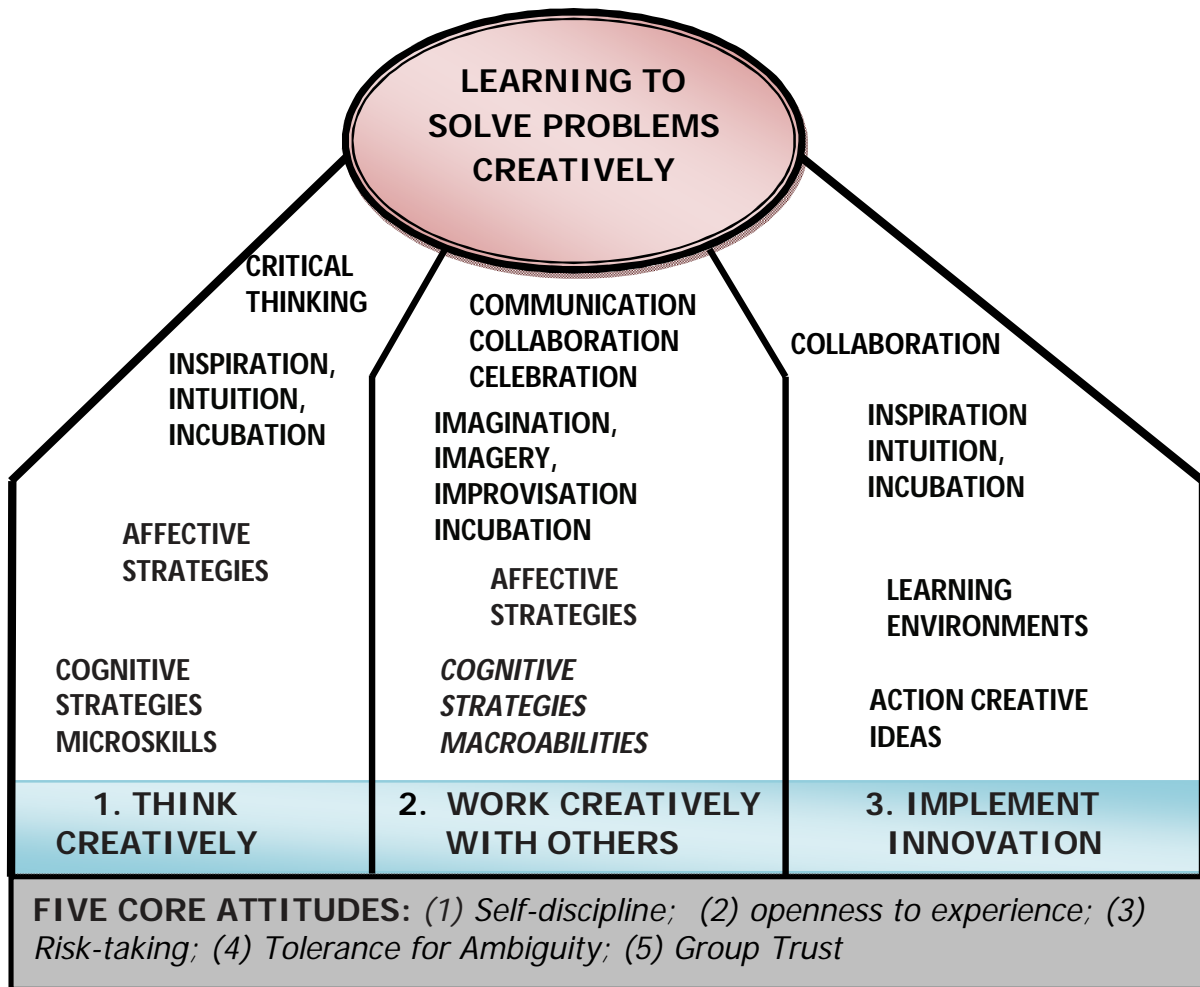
LEARNING TO SOLVE PROBLEMS CREATIVELY

CRITICAL THINKING

INSPIRATION, INTUITION, INCUBATION

AFFECTIVE STRATEGIES

COGNITIVE STRATEGIES MICROSKILLS

COMMUNICATION COLLABORATION CELEBRATION

IMAGINATION, IMAGERY, IMPROVISATION INCUBATION

AFFECTIVE STRATEGIES

*COGNITIVE STRATEGIES MACROABILITIES*

COLLABORATION

INSPIRATION INTUITION, INCUBATION

LEARNING ENVIRONMENTS

ACTION CREATIVE IDEAS

1. THINK CREATIVELY

2. WORK CREATIVELY WITH OTHERS

3. IMPLEMENT INNOVATION

FIVE CORE ATTITUDES: *(1) Self-discipline; (2) openness to experience; (3) Risk-taking; (4) Tolerance for Ambiguity; (5) Group Trust*